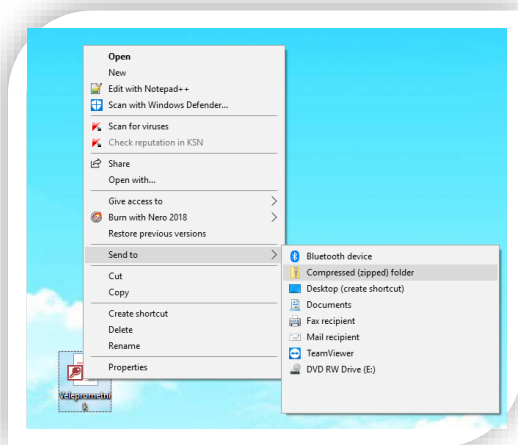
Open
New
Edit with Notepad++
Scan with Windows Defender...
Scan for viruses
Check reputation in KSN
Share
Open with...
Give access to
Burn with Nero 2018
Restore previous versions
Send to
Cut
Copy
Create shortcut
Delete
Rename
Properties

Bluetooth device
Compressed (zipped) folder
Desktop (create shortcut)
Documents
Fax recipient
Mail recipient
TeamViewer
DVD RW Drive (E:)

Veleprometni k